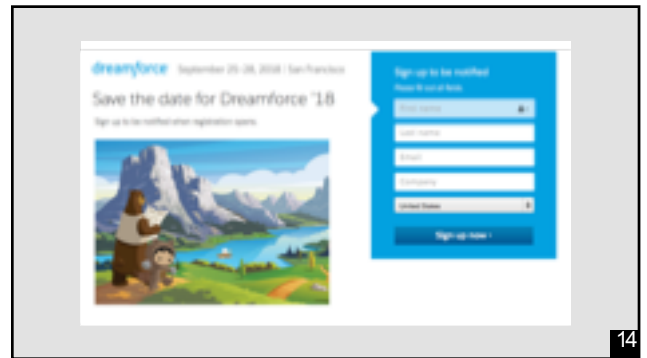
dreamforce September 25-28, 2018 | San Francisco

Save the date for Dreamforce '18

Sign up to be notified when registration opens.

Sign up to be notified

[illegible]

First name

Last name

Email

Company

United States

Sign up now ›

14